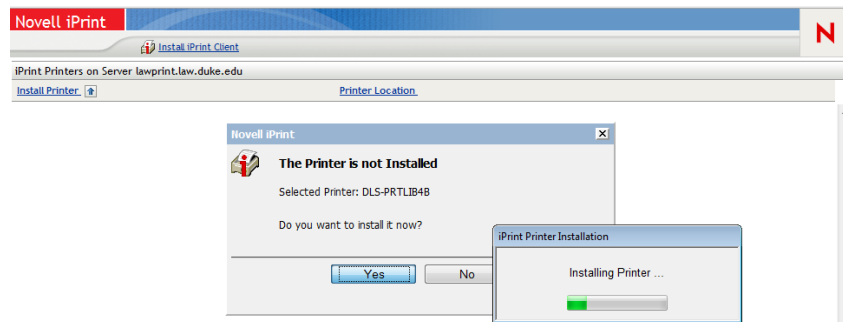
Novell iPrint

N

Install iPrint Client

iPrint Printers on Server lawprint.law.duke.edu

Install Printer

Printer Location

Novell iPrint

The Printer is not Installed

Selected Printer: DLS-PRTLIB4B

Do you want to install it now?

Yes

No

iPrint Printer Installation

Installing Printer ...